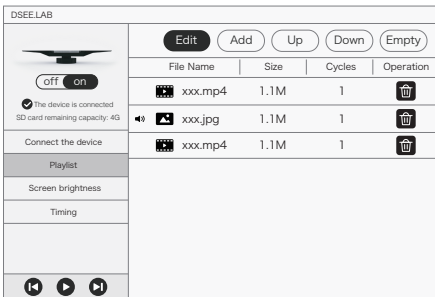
DSEE.LAB

off on

The device is connected

SD card remaining capacity: 4G

Connect the device

Playlist

Screen brightness

Timing

Edit Add Up Down Empty

| File Name | Size | Cycles | Operation |
|---|---|---|---|
| xxx.mp4 | 1.1M | 1 | |
| xxx.jpg | 1.1M | 1 | |
| xxx.mp4 | 1.1M | 1 | |